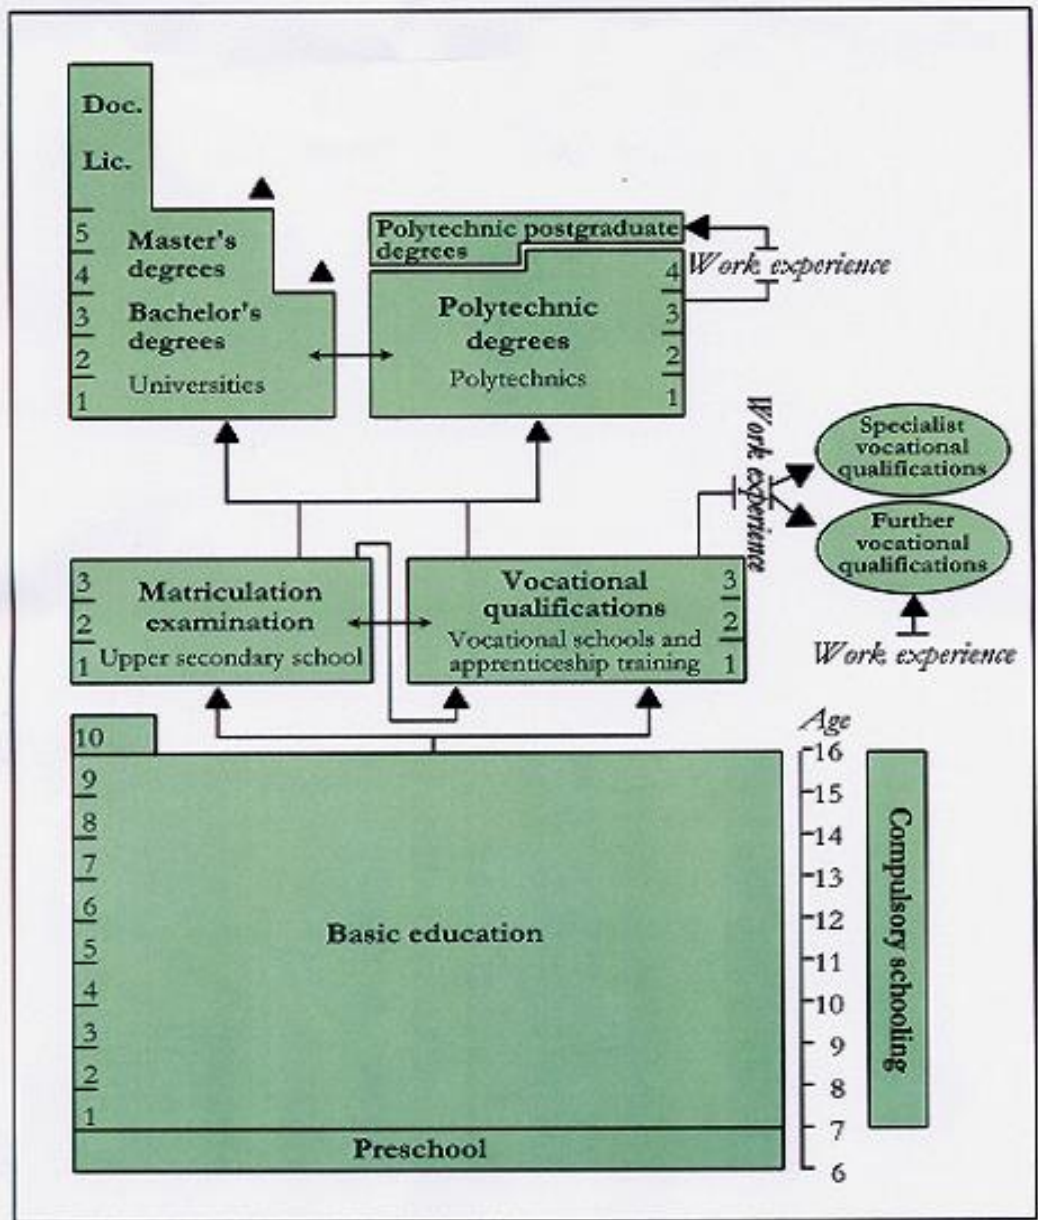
Doc.

Lic.

5
4
3
2
1

Master's degrees

Bachelor's degrees

Universities

Polytechnic postgraduate degrees

Work experience

Polytechnic degrees

Polytechnics

4
3
2
1

Work experience

Specialist vocational qualifications

Further vocational qualifications

Work experience

3
2
1

Matriculation examination

Upper secondary school

Vocational qualifications

Vocational schools and apprenticeship training

3
2
1

10
9
8
7
6
5
4
3
2
1

Basic education

Preschool

Age
16
15
14
13
12
11
10
9
8
7
6

Compulsory schooling